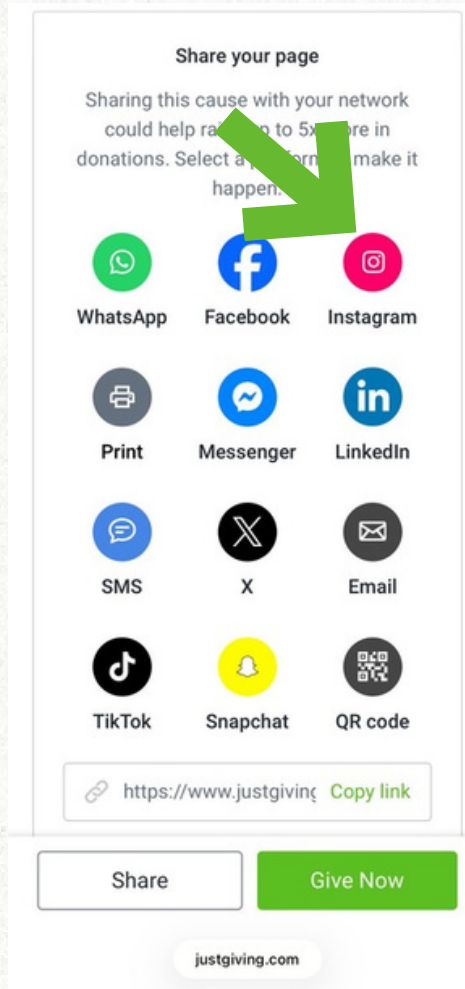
Share your page

Sharing this cause with your network could help rai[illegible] up to 5x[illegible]ore in donations. Select a p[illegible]form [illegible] make it happen.

WhatsApp
Facebook
Instagram
Print
Messenger
LinkedIn
SMS
X
Email
TikTok
Snapchat
QR code

https://www.justgiving
Copy link

Share
Give Now

justgiving.com